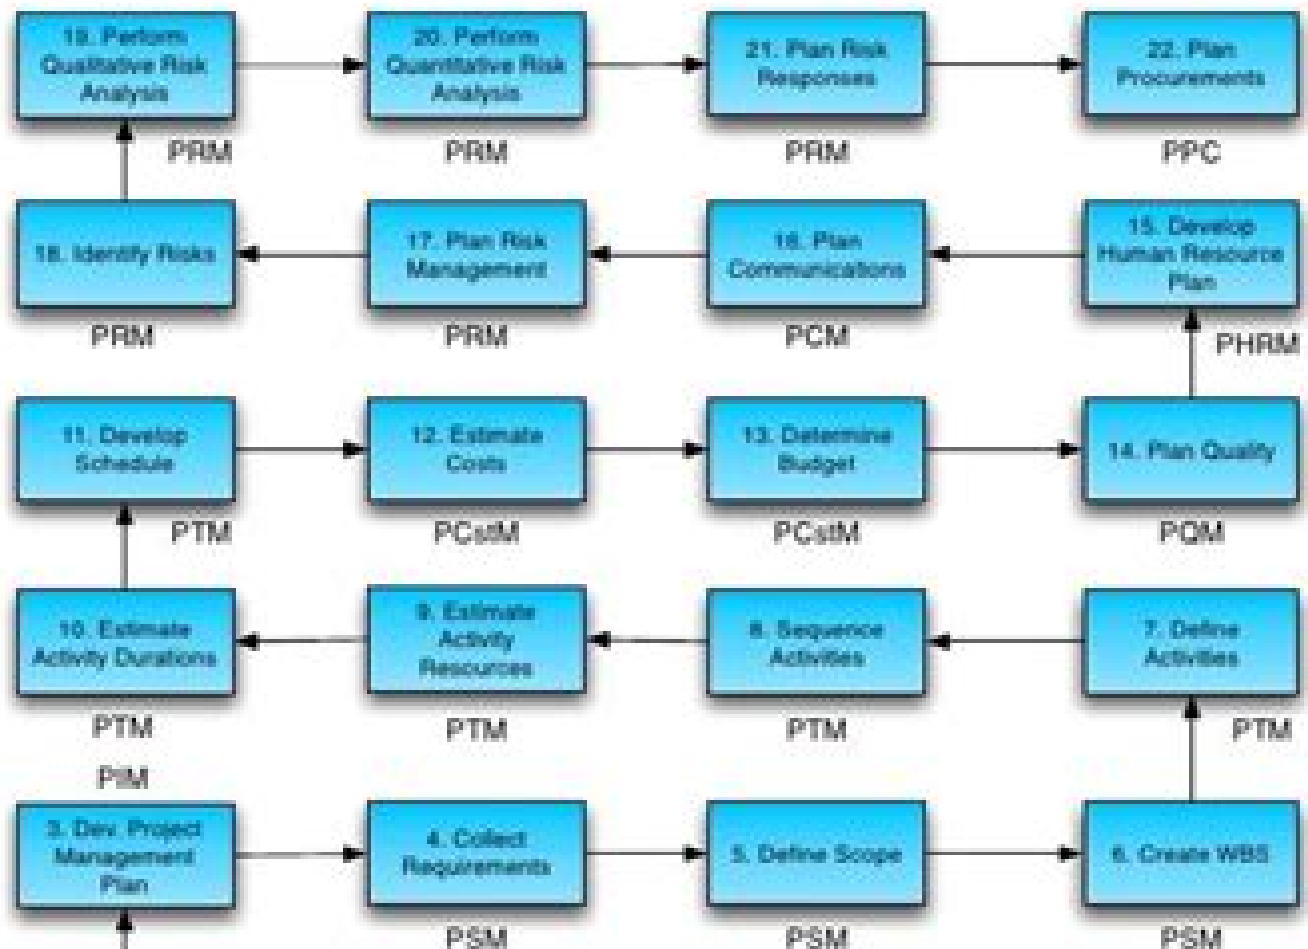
19. Perform Qualitative Risk Analysis

PRM

20. Perform Quantitative Risk Analysis

PRM

21. Plan Risk Responses

PRM

22. Plan Procurements

PPC

18. Identify Risks

PRM

17. Plan Risk Management

PRM

16. Plan Communications

PCM

15. Develop Human Resource Plan

PHRM

11. Develop Schedule

PTM

12. Estimate Costs

PCstM

13. Determine Budget

PCstM

14. Plan Quality

PQM

10. Estimate Activity Durations

PTM

9. Estimate Activity Resources

PTM

8. Sequence Activities

PTM

7. Define Activities

PTM

PIM

3. Dev. Project Management Plan

4. Collect Requirements

PSM

5. Define Scope

PSM

6. Create WBS

PSM